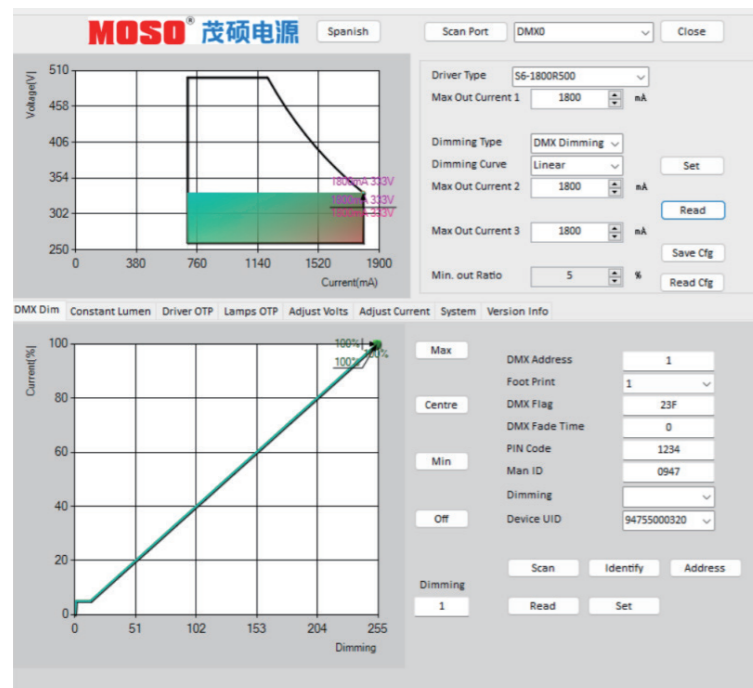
MOSO® 茂硕电源

Spanish

Scan Port DMX0 Close

Voltage[V]
510
458
406
354
302
250
0 380 760 1140 1520 1900
Current(mA)
1800mA 333V
1800mA 333V
1800mA 333V

Driver Type S6-1800R500
Max Out Current 1 1800 mA

Dimming Type DMX Dimming
Dimming Curve Linear
Max Out Current 2 1800 mA
Set
Read
Max Out Current 3 1800 mA
Save Cfg
Min. out Ratio 5 %
Read Cfg

DMX Dim | Constant Lumen | Driver OTP | Lamps OTP | Adjust Volts | Adjust Current | System | Version Info

Current[%]
100
80
60
40
20
0
0 51 102 153 204 255
Dimming
100%
100%
100%

Max
Centre
Min
Off

Dimming
1

DMX Address 1
Foot Print 1
DMX Flag 23F
DMX Fade Time 0
PIN Code 1234
Man ID 0947
Dimming
Device UID 94755000320

Scan Identify Address
Read Set